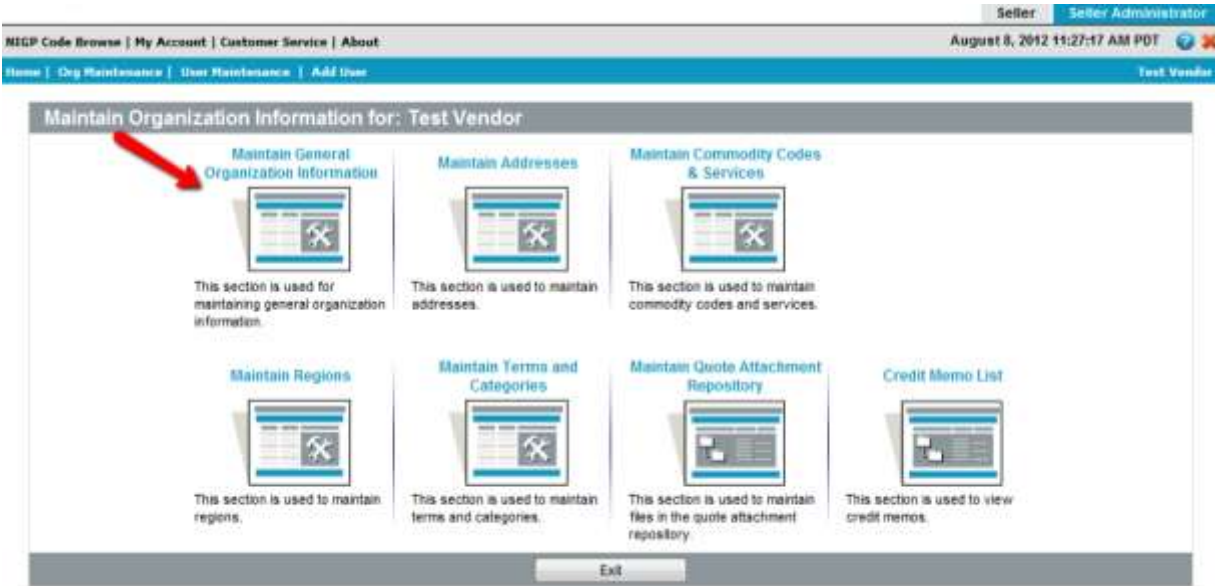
Seller | Seller Administrator

NIGP Code Browse | My Account | Customer Service | About

August 8, 2012 11:27:17 AM PDT

Home | Org Maintenance | User Maintenance | Add User

Test Vendor

Maintain Organization Information for: Test Vendor

Maintain General Organization Information

This section is used for maintaining general organization information.

Maintain Addresses

This section is used to maintain addresses.

Maintain Commodity Codes & Services

This section is used to maintain commodity codes and services.

Maintain Regions

This section is used to maintain regions.

Maintain Terms and Categories

This section is used to maintain terms and categories.

Maintain Quote Attachment Repository

This section is used to maintain files in the quote attachment repository.

Credit Memo List

This section is used to view credit memos.

Exit